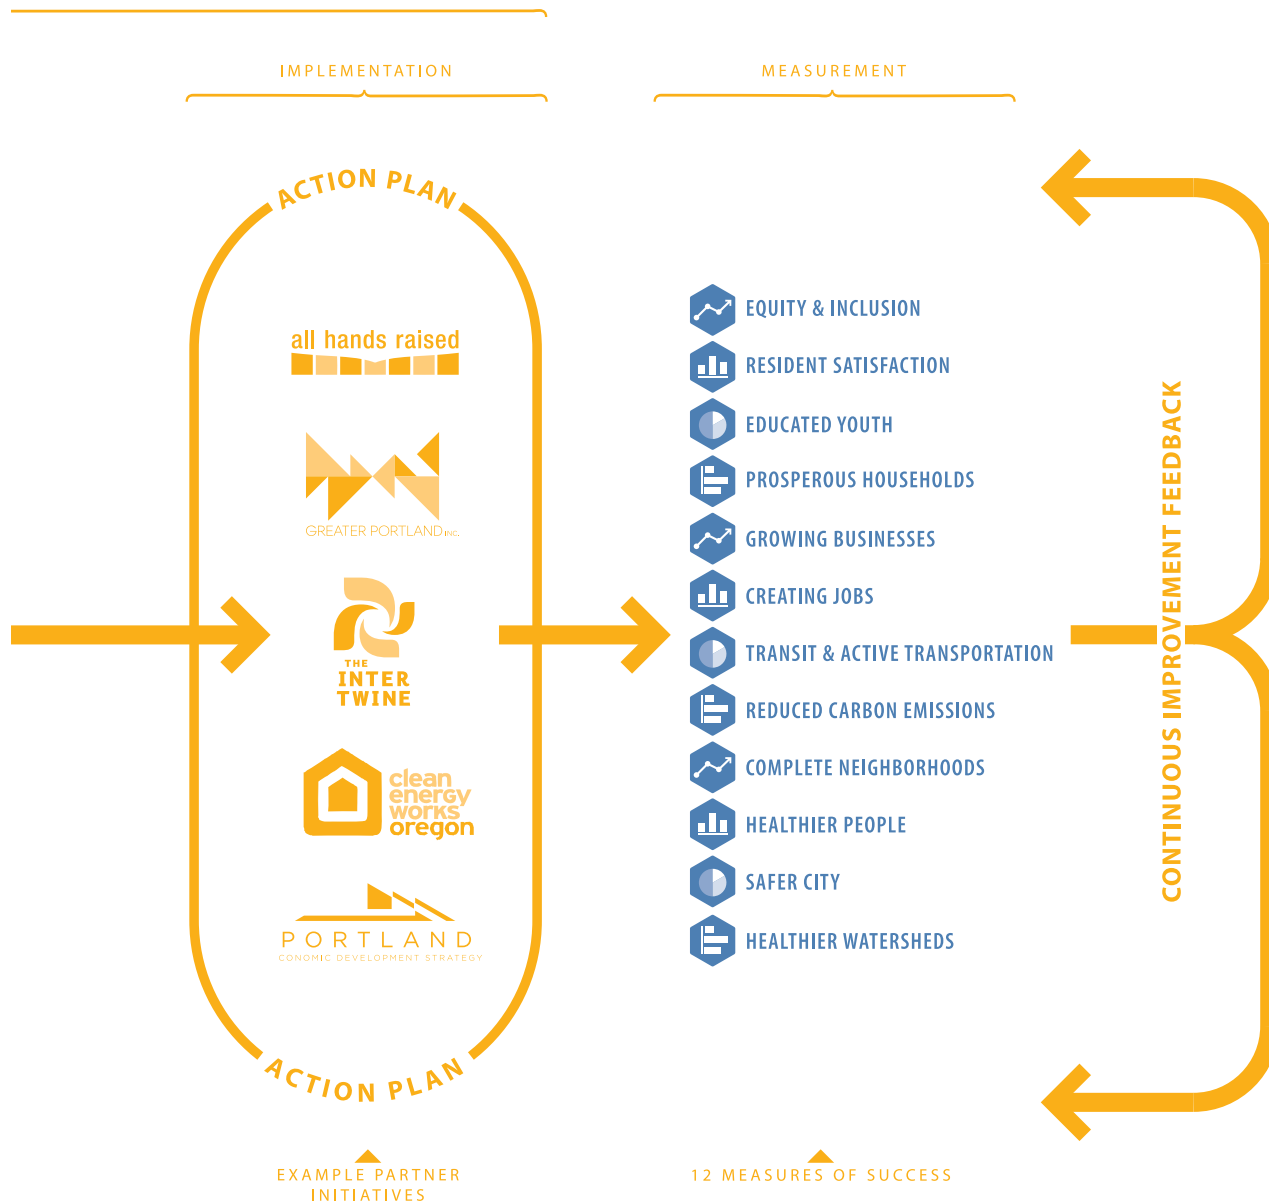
IMPLEMENTATION

MEASUREMENT

ACTION PLAN

all hands raised

GREATER PORTLAND INC.

THE INTER TWINE

clean energy works oregon

PORTLAND
CONOMIC DEVELOPMENT STRATEGY

ACTION PLAN

EQUITY & INCLUSION
RESIDENT SATISFACTION
EDUCATED YOUTH
PROSPEROUS HOUSEHOLDS
GROWING BUSINESSES
CREATING JOBS
TRANSIT & ACTIVE TRANSPORTATION
REDUCED CARBON EMISSIONS
COMPLETE NEIGHBORHOODS
HEALTHIER PEOPLE
SAFER CITY
HEALTHIER WATERSHEDS

CONTINUOUS IMPROVEMENT FEEDBACK

EXAMPLE PARTNER INITIATIVES

12 MEASURES OF SUCCESS